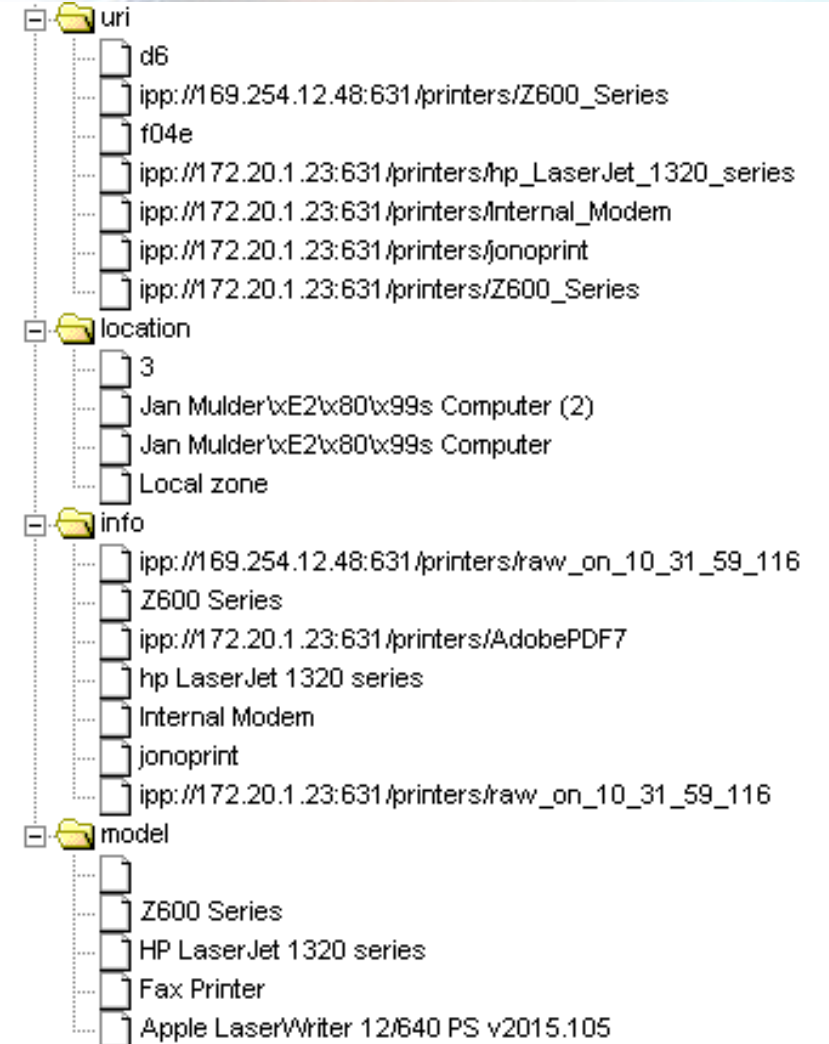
uri
d6
ipp://169.254.12.48:631/printers/Z600_Series
f04e
ipp://172.20.1.23:631/printers/hp_LaserJet_1320_series
ipp://172.20.1.23:631/printers/Internal_Modem
ipp://172.20.1.23:631/printers/jonoprint
ipp://172.20.1.23:631/printers/Z600_Series
location
3
Jan Mulder\xE2\x80\x99s Computer (2)
Jan Mulder\xE2\x80\x99s Computer
Local zone
info
ipp://169.254.12.48:631/printers/raw_on_10_31_59_116
Z600 Series
ipp://172.20.1.23:631/printers/AdobePDF7
hp LaserJet 1320 series
Internal Modem
jonoprint
ipp://172.20.1.23:631/printers/raw_on_10_31_59_116
model
Z600 Series
HP LaserJet 1320 series
Fax Printer
Apple LaserWriter 12/640 PS v2015.105